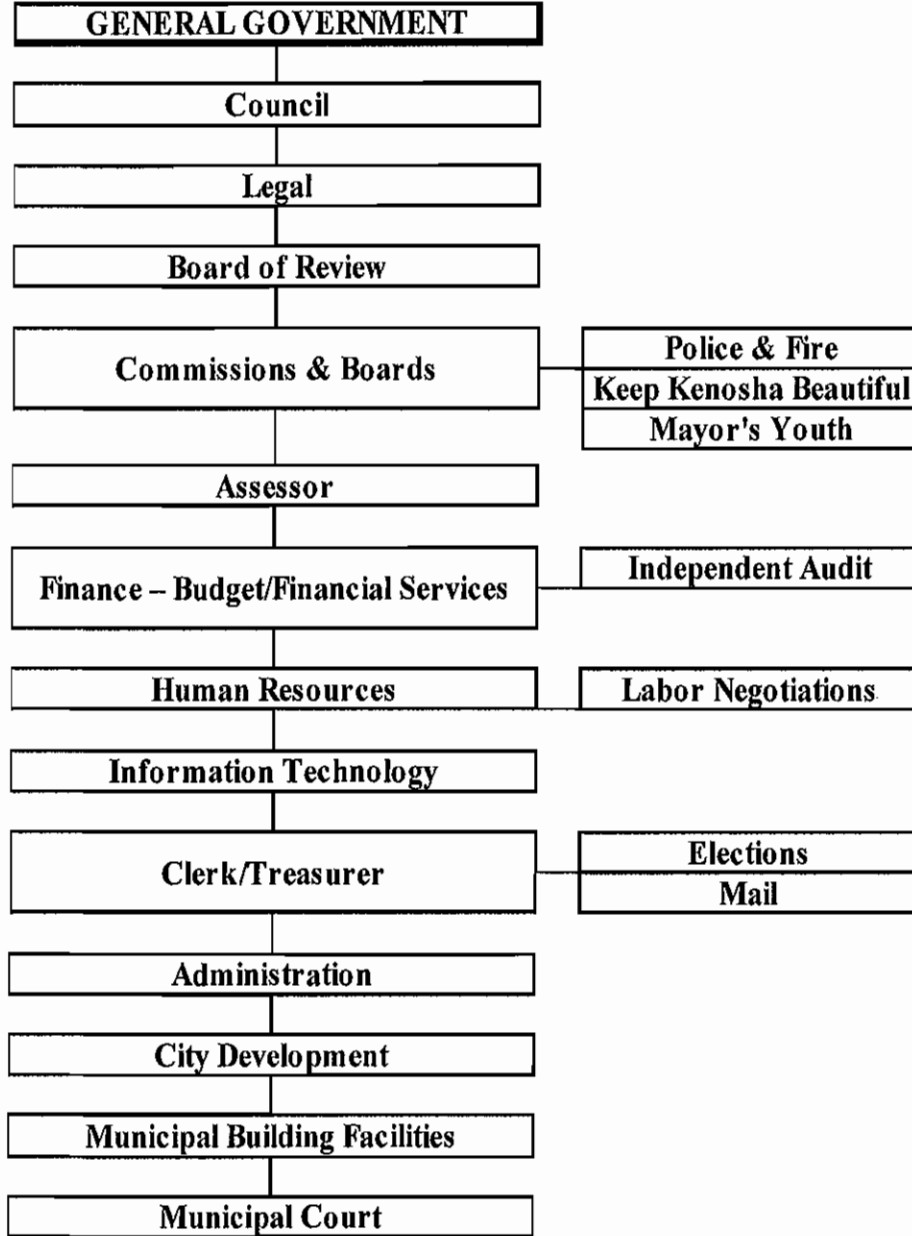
GENERAL GOVERNMENT

Council

Legal

Board of Review

Commissions & Boards

Police & Fire

Keep Kenosha Beautiful

Mayor's Youth

Assessor

Finance – Budget/Financial Services

Independent Audit

Human Resources

Labor Negotiations

Information Technology

Clerk/Treasurer

Elections

Mail

Administration

City Development

Municipal Building Facilities

Municipal Court